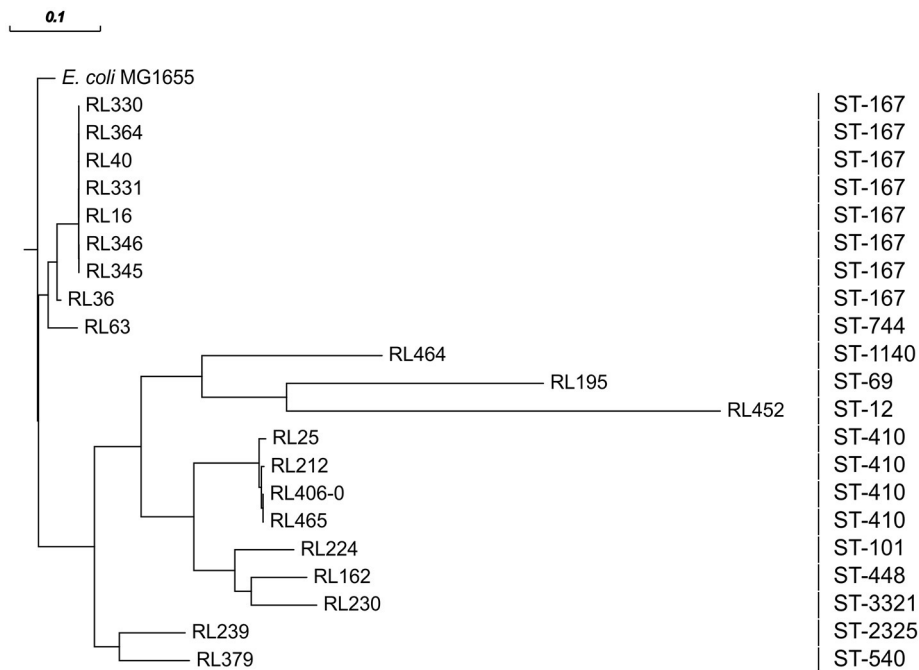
0.1

E. coli MG1655

| | |
|---|---|
| RL330 | ST-167 |
| RL364 | ST-167 |
| RL40 | ST-167 |
| RL331 | ST-167 |
| RL16 | ST-167 |
| RL346 | ST-167 |
| RL345 | ST-167 |
| RL36 | ST-167 |
| RL63 | ST-744 |
| RL464 | ST-1140 |
| RL195 | ST-69 |
| RL452 | ST-12 |
| RL25 | ST-410 |
| RL212 | ST-410 |
| RL406-0 | ST-410 |
| RL465 | ST-410 |
| RL224 | ST-101 |
| RL162 | ST-448 |
| RL230 | ST-3321 |
| RL239 | ST-2325 |
| RL379 | ST-540 |